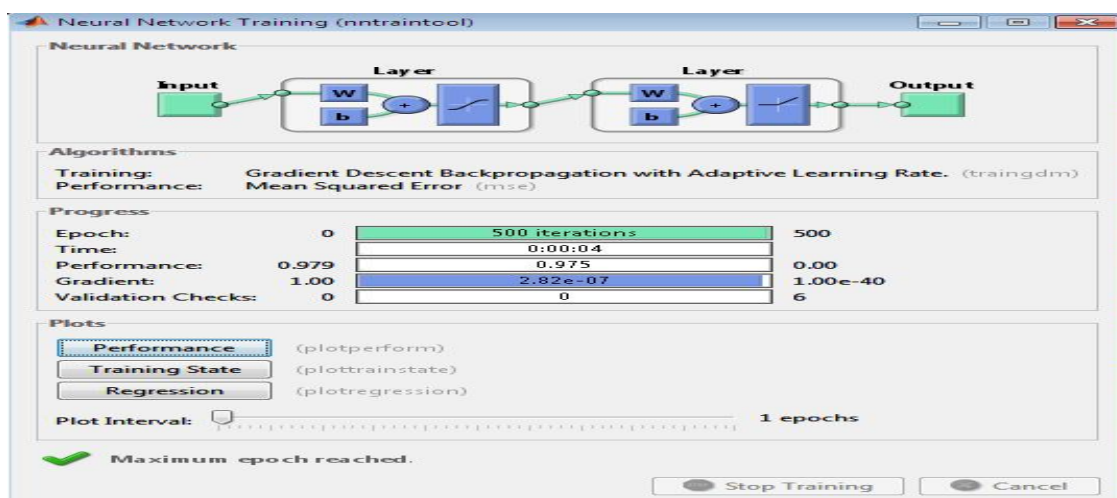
Neural Network Training (nntraintool)

Neural Network

Input

Layer

W

b

+

Layer

W

b

+

Output

Algorithms

Training: Gradient Descent Backpropagation with Adaptive Learning Rate. (traingdm)
Performance: Mean Squared Error (mse)

Progress

| | | | |
|---|---|---|---|
| Epoch: | 0 | 500 iterations | 500 |
| Time: | | 0:00:04 | |
| Performance: | 0.979 | 0.975 | 0.00 |
| Gradient: | 1.00 | 2.82e-07 | 1.00e-40 |
| Validation Checks: | 0 | 0 | 6 |

Plots

Performance (plotperform)
Training State (plottrainstate)
Regression (plotregression)

Plot Interval: 1 epochs

Maximum epoch reached.

Stop Training Cancel